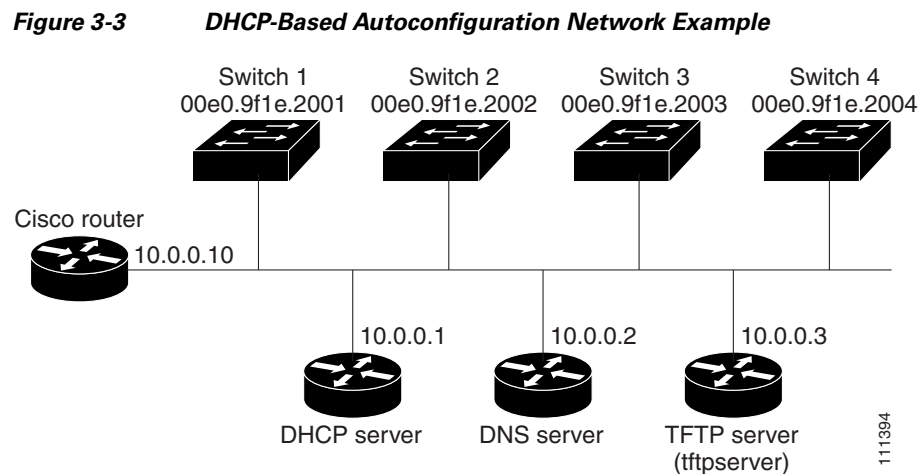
Figure 3-3 DHCP-Based Autoconfiguration Network Example

Switch 1
00e0.9f1e.2001

Switch 2
00e0.9f1e.2002

Switch 3
00e0.9f1e.2003

Switch 4
00e0.9f1e.2004

Cisco router

10.0.0.10

10.0.0.1

10.0.0.2

10.0.0.3

DHCP server

DNS server

TFTP server
(tftpserver)

111394